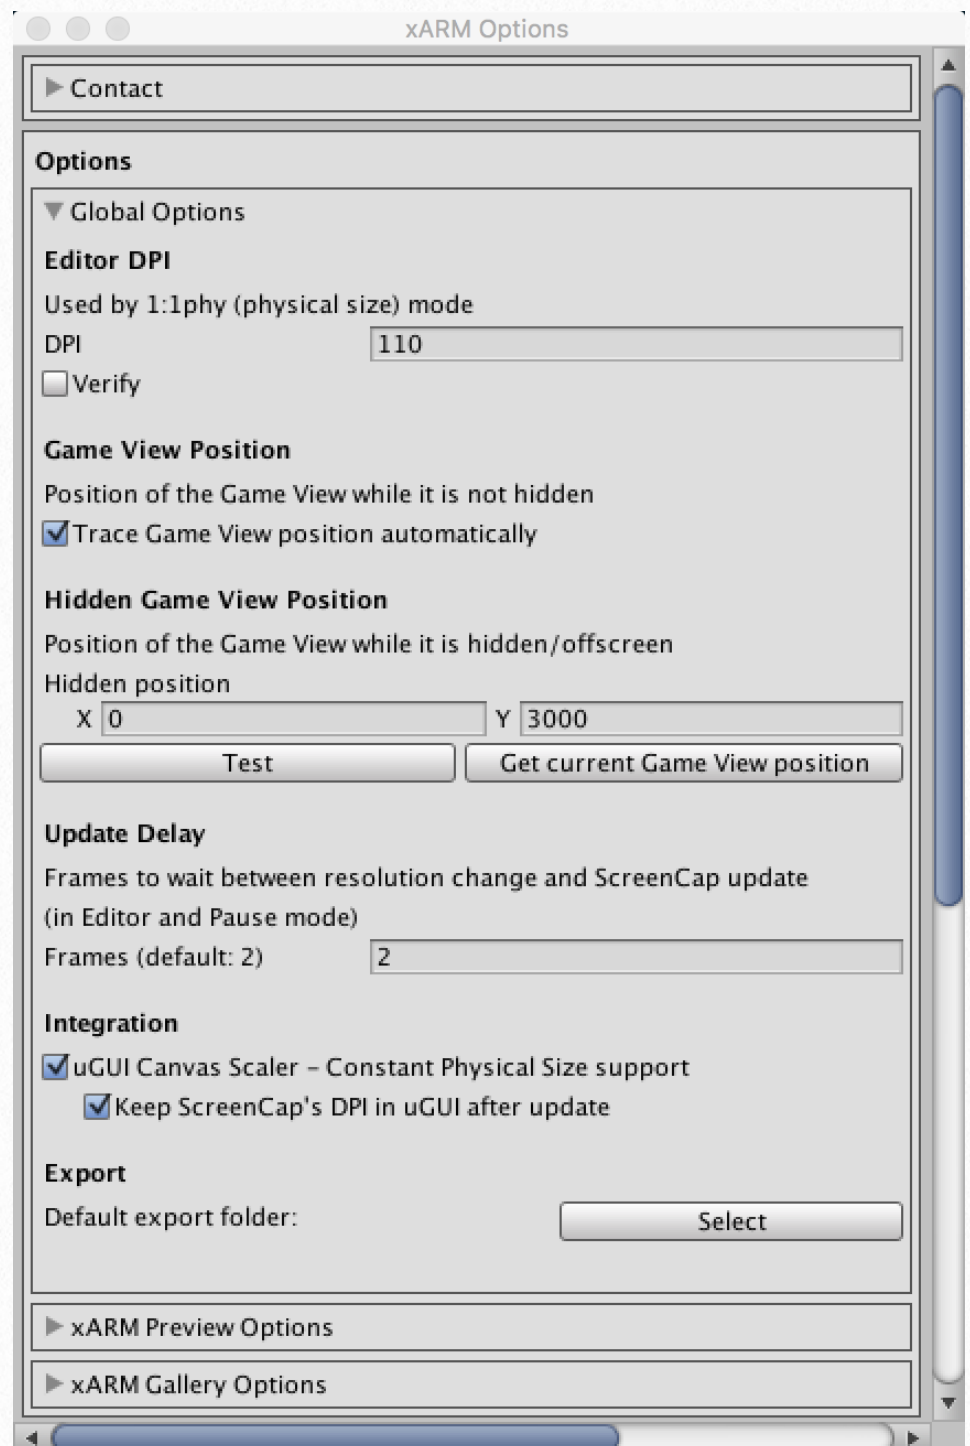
xARM Options

Contact

Options

Global Options

Editor DPI

Used by 1:1phy (physical size) mode

DPI 110

Verify

Game View Position

Position of the Game View while it is not hidden

Trace Game View position automatically

Hidden Game View Position

Position of the Game View while it is hidden/offscreen

Hidden position

X 0 Y 3000

Test

Get current Game View position

Update Delay

Frames to wait between resolution change and ScreenCap update (in Editor and Pause mode)

Frames (default: 2) 2

Integration

uGUI Canvas Scaler – Constant Physical Size support

Keep ScreenCap's DPI in uGUI after update

Export

Default export folder:

Select

xARM Preview Options

xARM Gallery Options